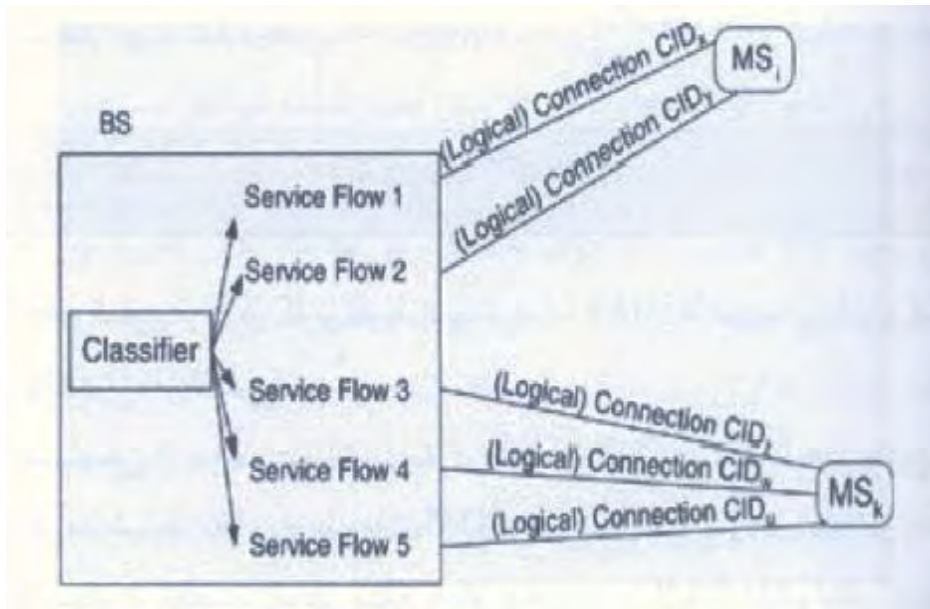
BS

Classifier

Service Flow 1

Service Flow 2

Service Flow 3

Service Flow 4

Service Flow 5

(Logical) Connection $CID_x$

(Logical) Connection $CID_y$

$MS_i$

(Logical) Connection $CID_z$

(Logical) Connection $CID_w$

(Logical) Connection $CID_u$

$MS_k$